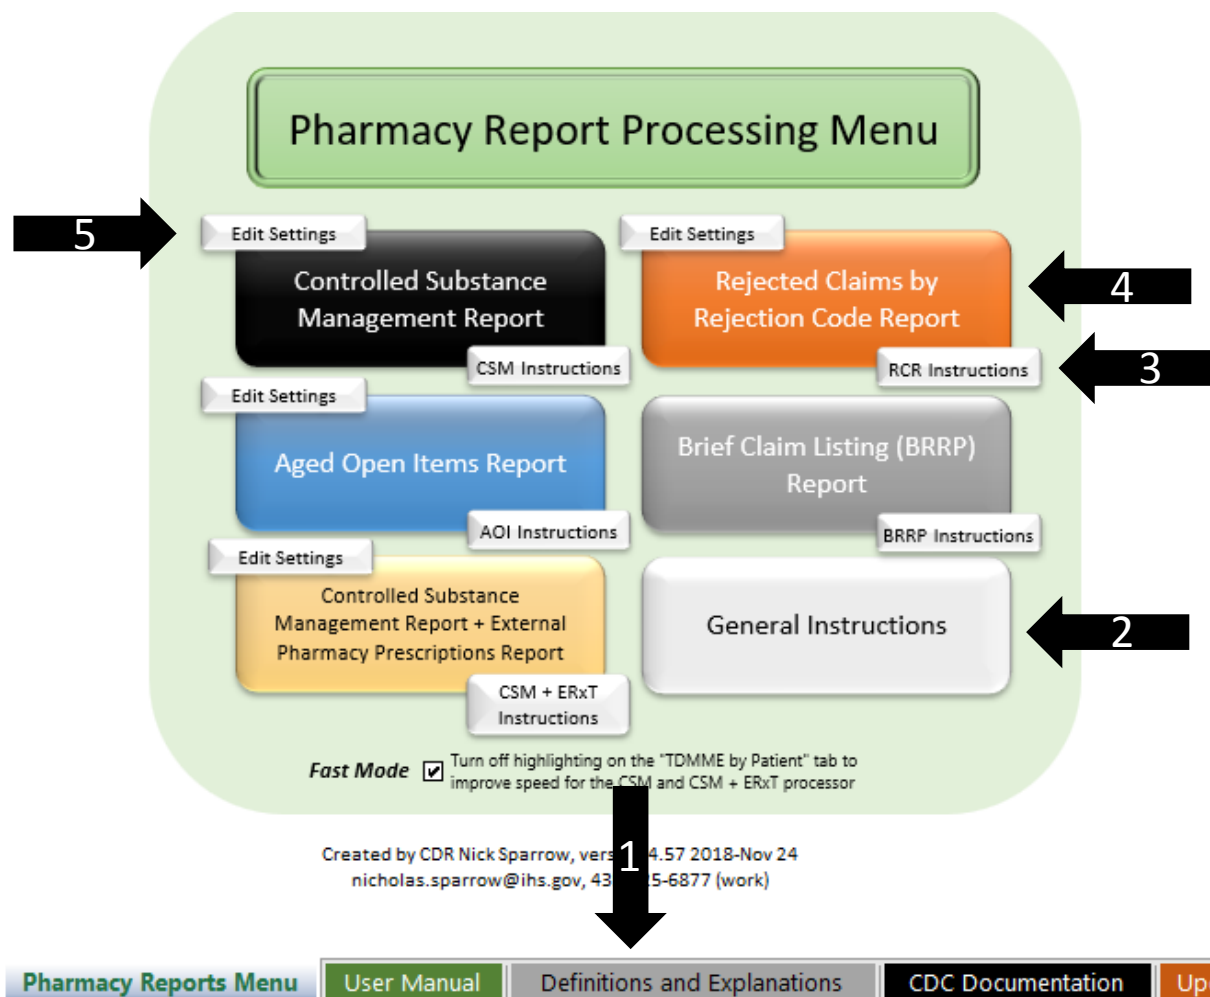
Pharmacy Report Processing Menu

5

Edit Settings

Controlled Substance Management Report

CSM Instructions

Edit Settings

Rejected Claims by Rejection Code Report

4

RCR Instructions

3

Edit Settings

Aged Open Items Report

AOI Instructions

Brief Claim Listing (BRRP) Report

BRRP Instructions

Edit Settings

Controlled Substance Management Report + External Pharmacy Prescriptions Report

CSM + ERxT Instructions

General Instructions

2

Fast Mode ☑ Turn off highlighting on the "TDMME by Patient" tab to improve speed for the CS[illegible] and CSM + ERxT processor

1

Created by CDR Nick Sparrow, vers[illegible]4.57 2018-Nov 24
nicholas.sparrow@ihs.gov, 43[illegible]5-6877 (work)

Pharmacy Reports Menu | User Manual | Definitions and Explanations | CDC Documentation | Up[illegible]